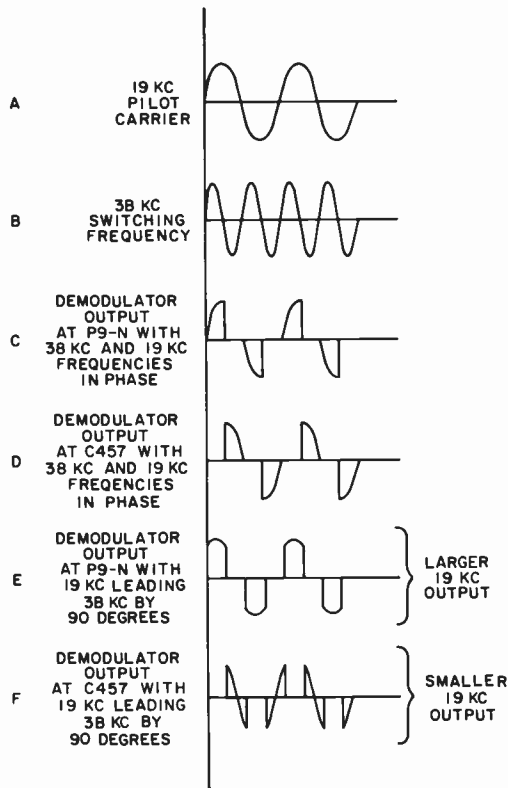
A 19 KC PILOT CARRIER

B 38 KC SWITCHING FREQUENCY

C DEMODULATOR OUTPUT AT P9-N WITH 38 KC AND 19 KC FREQUENCIES IN PHASE

D DEMODULATOR OUTPUT AT C457 WITH 38 KC AND 19 KC FREQENCIES IN PHASE

E DEMODULATOR OUTPUT AT P9-N WITH 19 KC LEADING 38 KC BY 90 DEGREES

LARGER 19 KC OUTPUT

F DEMODULATOR OUTPUT AT C457 WITH 19 KC LEADING 38 KC BY 90 DEGREES

SMALLER 19 KC OUTPUT